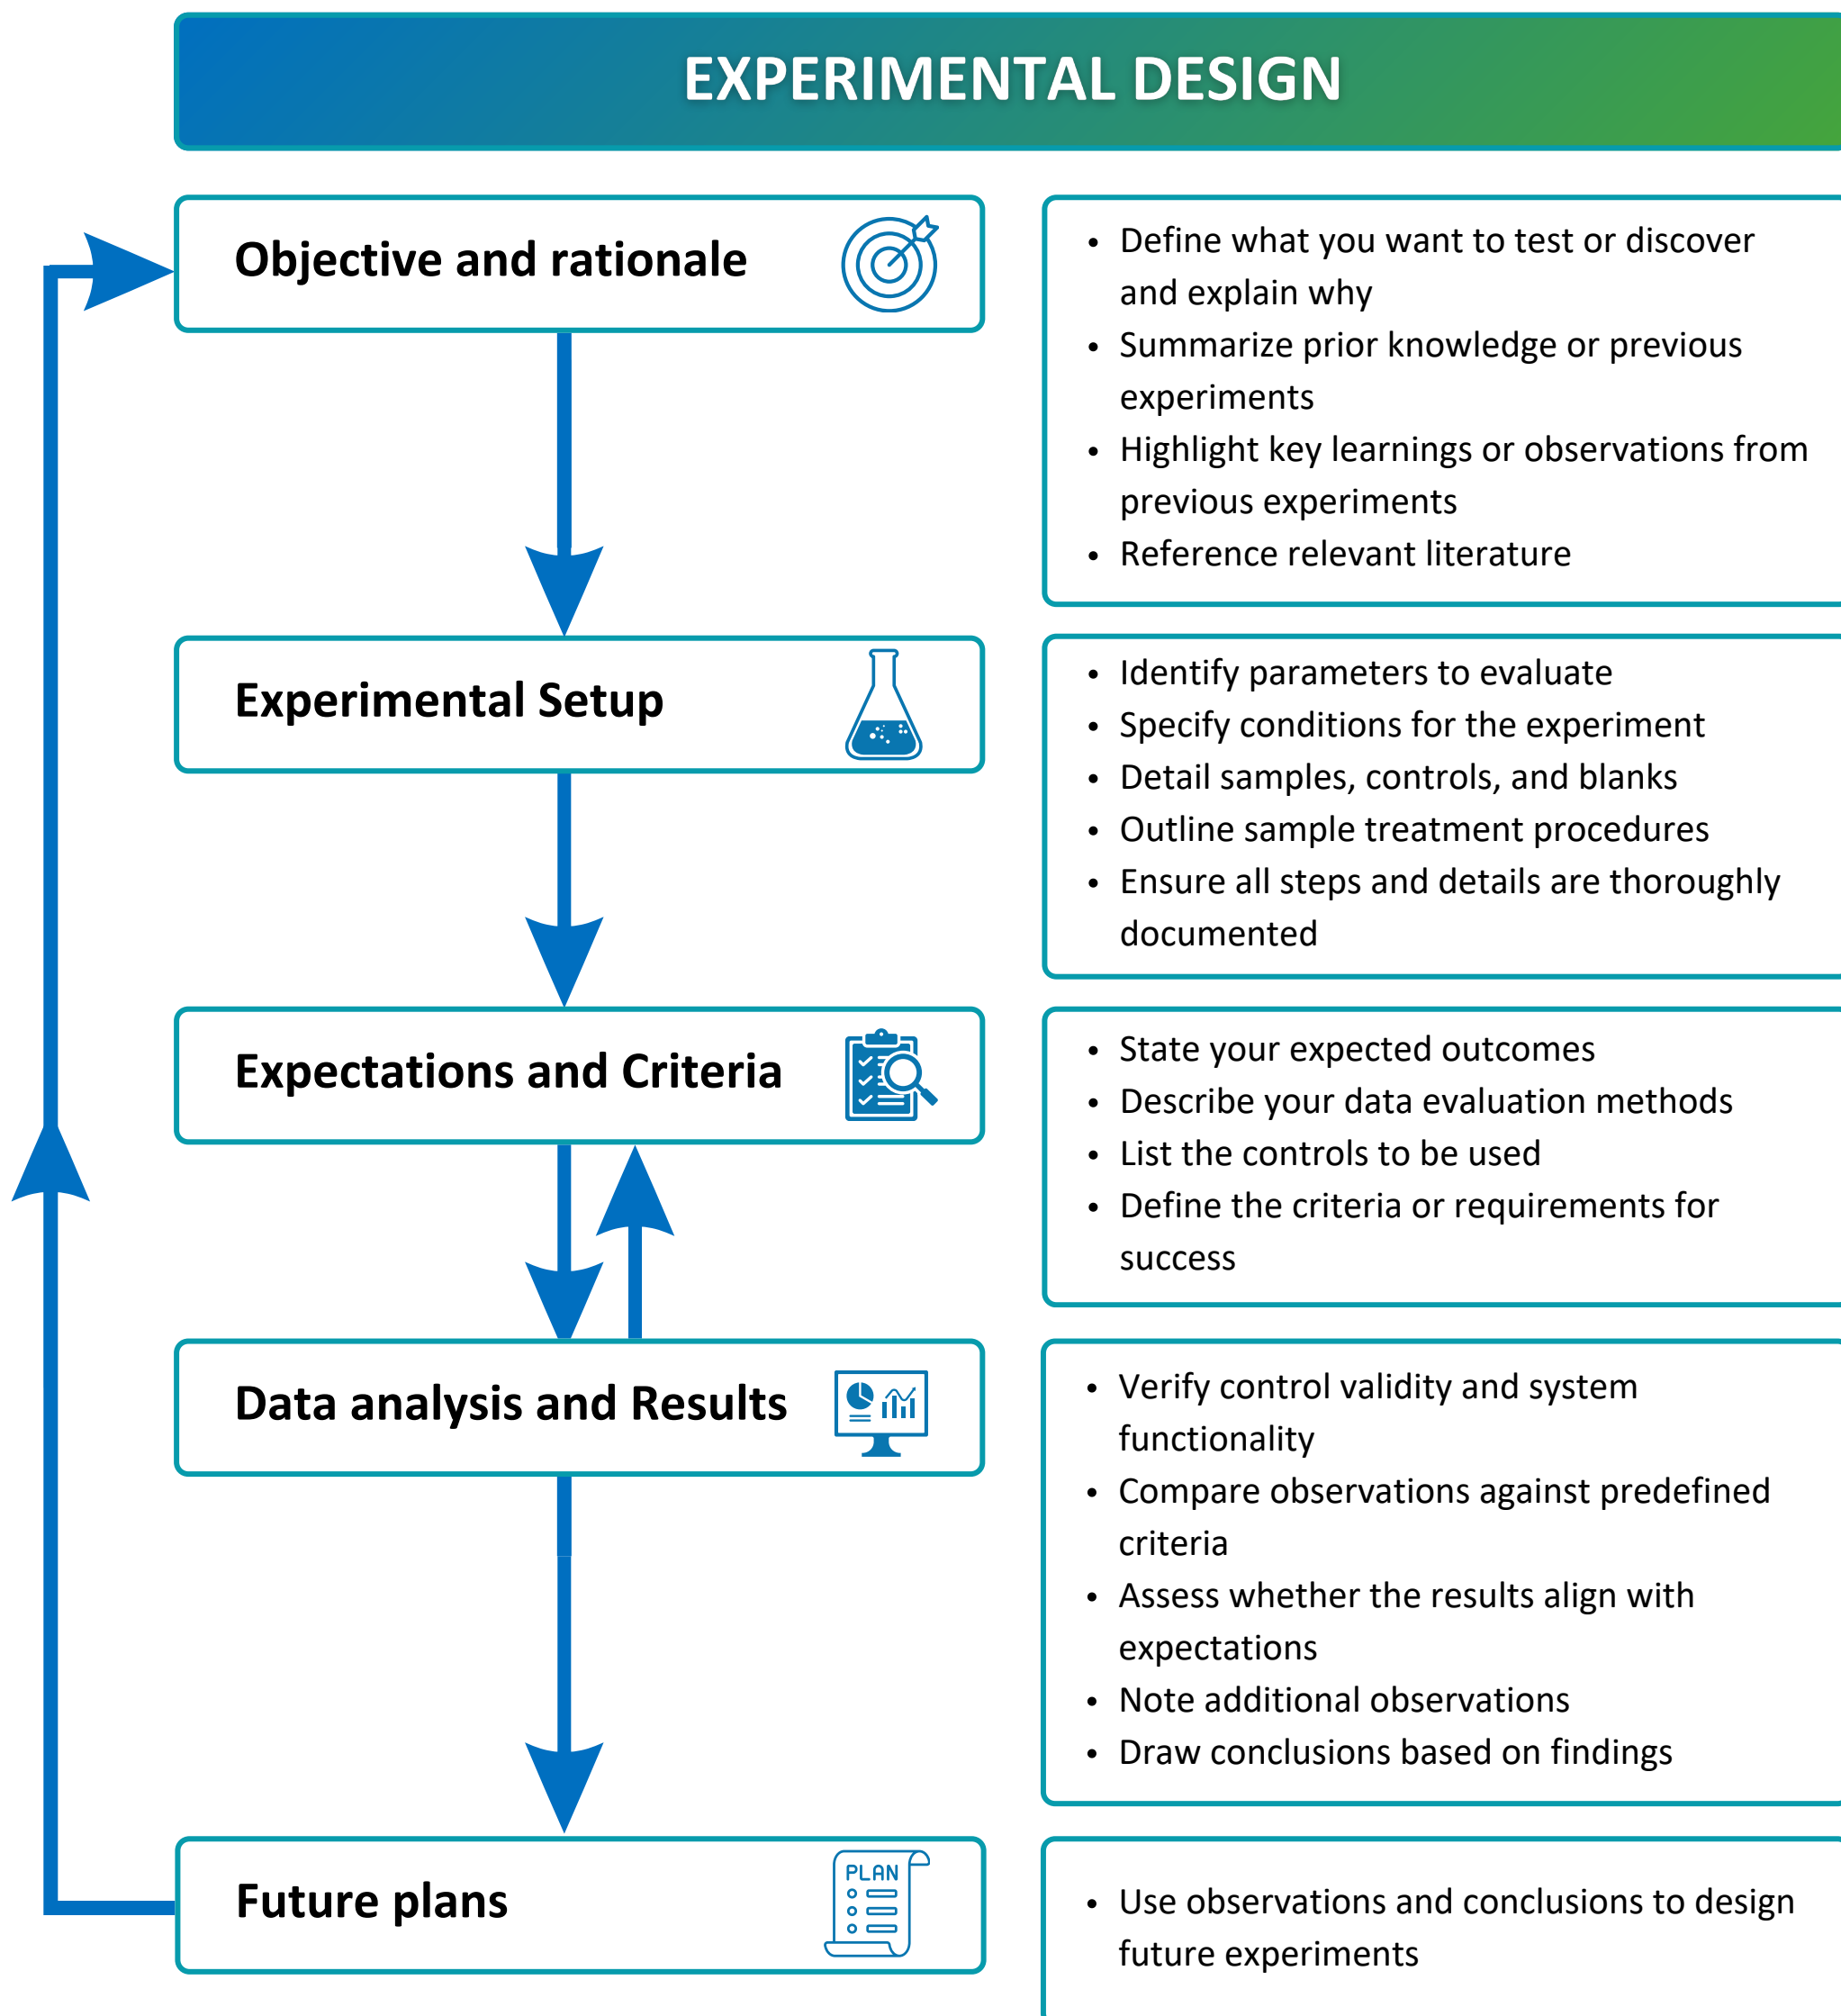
EXPERIMENTAL DESIGN

Objective and rationale

- Define what you want to test or discover and explain why
- Summarize prior knowledge or previous experiments
- Highlight key learnings or observations from previous experiments
- Reference relevant literature

Experimental Setup

- Identify parameters to evaluate
- Specify conditions for the experiment
- Detail samples, controls, and blanks
- Outline sample treatment procedures
- Ensure all steps and details are thoroughly documented

Expectations and Criteria

- State your expected outcomes
- Describe your data evaluation methods
- List the controls to be used
- Define the criteria or requirements for success

Data analysis and Results

- Verify control validity and system functionality
- Compare observations against predefined criteria
- Assess whether the results align with expectations
- Note additional observations
- Draw conclusions based on findings

Future plans

PLAN

- Use observations and conclusions to design future experiments